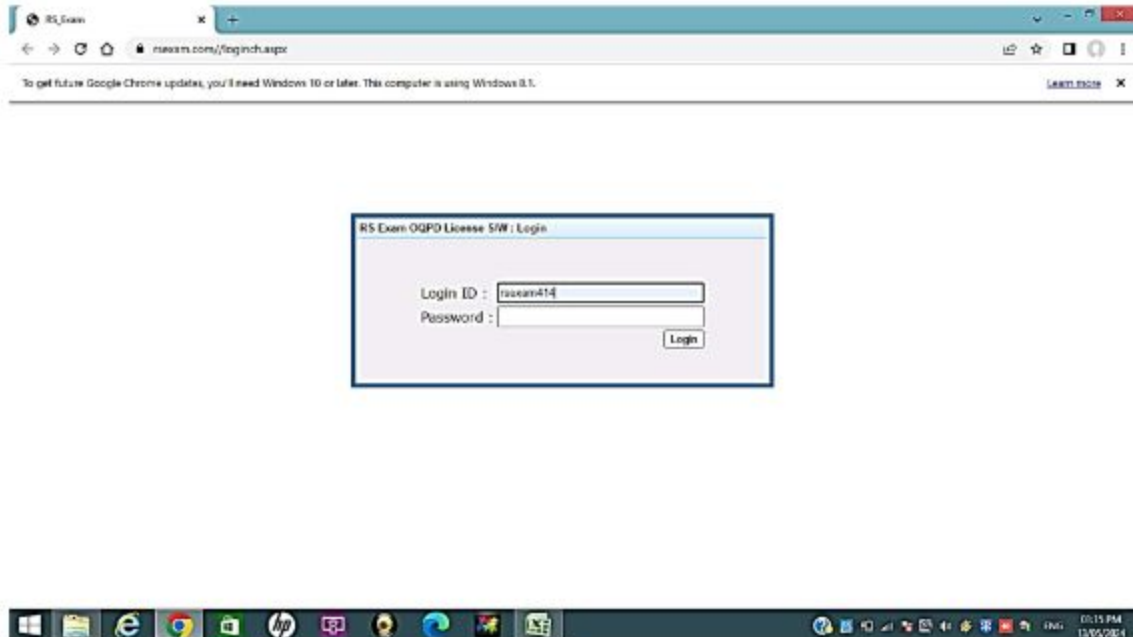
RS_Exam

rsexam.com//loginch.aspx

To get future Google Chrome updates, you'll need Windows 10 or later. This computer is using Windows 8.1.

Learn more

RS Exam OQPD License S/W : Login

Login ID : rsexam414

Password :

Login

ENG 03:15 PM 13/05/2024